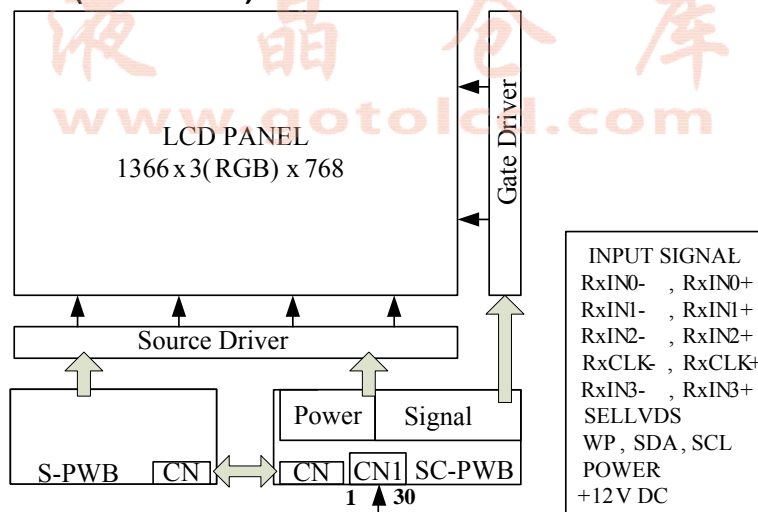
液 晶 仓 库
www.gotolcd.com

LCD PANEL
1366 x 3(RGB) x 768

Gate Driver

Source Driver

S-PWB CN

Power Signal

CN CN1 SC-PWB

1 30

INPUT SIGNAL
RxIN0- , RxIN0+
RxIN1- , RxIN1+
RxIN2- , RxIN2+
RxCLK- , RxCLK+
RxIN3- , RxIN3+
SELLVDS
WP , SDA , SCL
POWER
+12 V DC